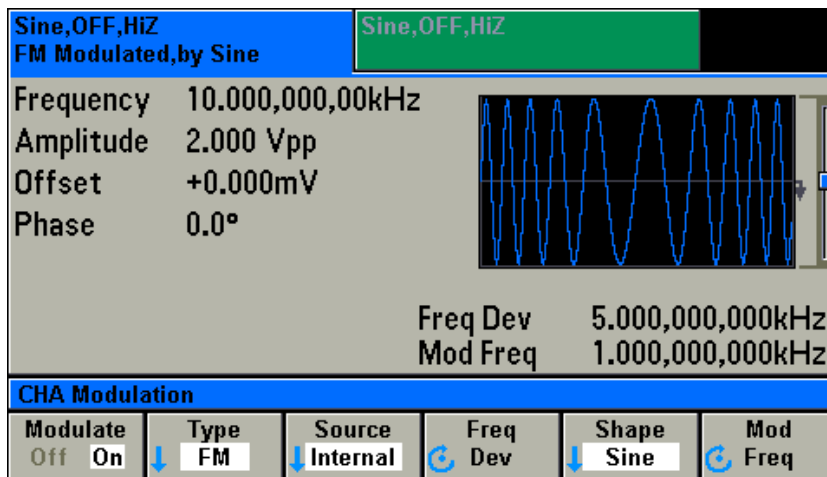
Sine,OFF,HiZ
FM Modulated,by Sine

Sine,OFF,HiZ

Frequency 10.000,000,00kHz
Amplitude 2.000 Vpp
Offset +0.000mV
Phase 0.0°

Freq Dev 5.000,000,000kHz
Mod Freq 1.000,000,000kHz

CHA Modulation

| Modulate | Type | Source | Freq | Shape | Mod |
|---|---|---|---|---|---|
| Off On | FM | Internal | Dev | Sine | Freq |